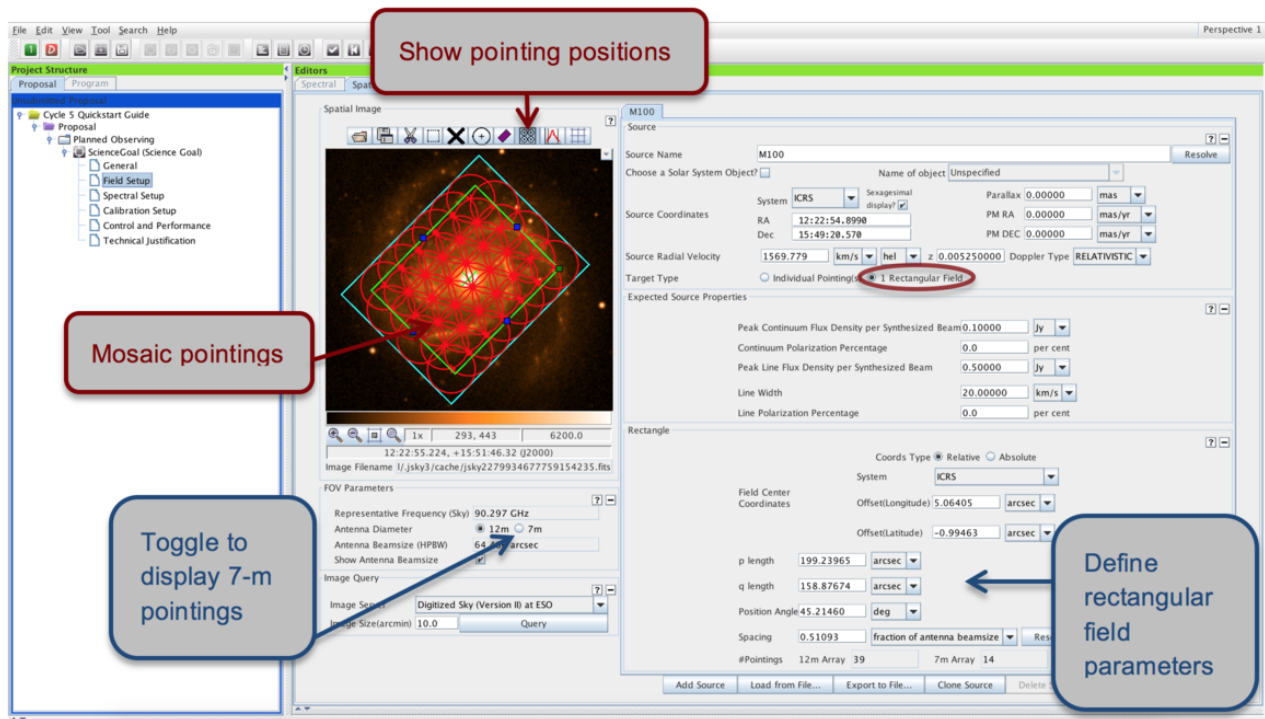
File Edit View Tool Search Help

Perspective 1

Show pointing positions

Project Structure

Proposal Program

Unsubmitted Proposal

Cycle 5 Quickstart Guide

Proposal

Planned Observing

ScienceGoal (Science Goal)

General

Field Setup

Spectral Setup

Calibration Setup

Control and Performance

Technical Justification

Editors

Spectral Spat

Spatial Image

M100

Source

Source Name M100 Resolve

Choose a Solar System Object? Name of object Unspecified

System ICRS Sexagesimal display?

Source Coordinates RA 12:22:54.8990 Dec 15:49:20.570

Parallax 0.00000 mas

PM RA 0.00000 mas/yr

PM DEC 0.00000 mas/yr

Source Radial Velocity 1569.779 km/s hel z 0.005250000 Doppler Type RELATIVISTIC

Target Type Individual Pointing(s) 1 Rectangular Field

Expected Source Properties

Peak Continuum Flux Density per Synthesized Beam 0.10000 Jy

Continuum Polarization Percentage 0.0 per cent

Peak Line Flux Density per Synthesized Beam 0.50000 Jy

Line Width 20.00000 km/s

Line Polarization Percentage 0.0 per cent

Rectangle

Coords Type Relative Absolute

System ICRS

Field Center Coordinates Offset(Longitude) 5.06405 arcsec

Offset(Latitude) -0.99463 arcsec

p length 199.23965 arcsec

q length 158.87674 arcsec

Position Angle 45.21460 deg

Spacing 0.51093 fraction of antenna beamsize Res

#Pointings 12m Array 39 7m Array 14

Mosaic pointings

1x 293, 443 6200.0

12:22:55.224, +15:51:46.32 (J2000)

Image Filename I/.jsky3/cache/jsky2279934677759154235.fits

FOV Parameters

Representative Frequency (Sky) 90.297 GHz

Antenna Diameter 12m 7m

Antenna Beamsize (HPBW) 64.4 arcsec

Show Antenna Beamsize

Image Query

Image Server Digitized Sky (Version II) at ESO

Image Size(arcmin) 10.0 Query

Toggle to display 7-m pointings

Define rectangular field parameters

Add Source Load from File... Export to File... Clone Source Delete S